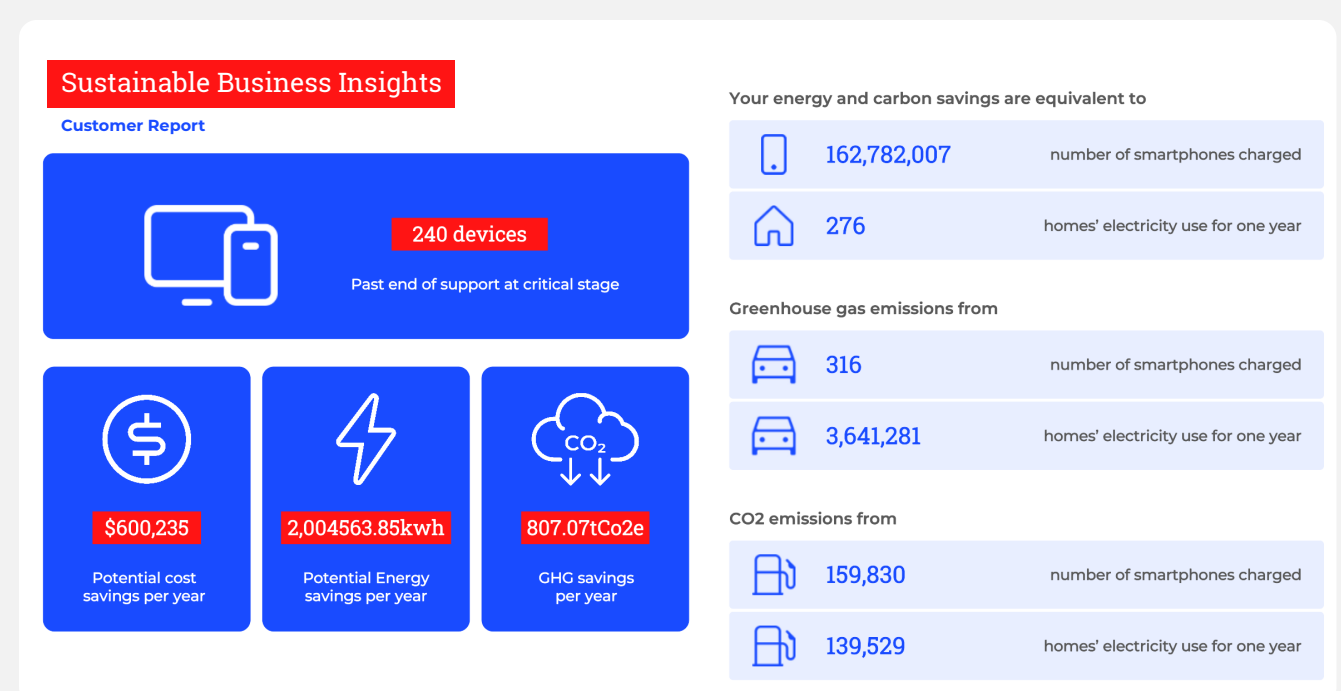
Sustainable Business Insights

Customer Report

240 devices

Past end of support at critical stage

$600,235

Potential cost savings per year

2,004563.85kwh

Potential Energy savings per year

$CO_2$

807.07tCo2e

GHG savings per year

Your energy and carbon savings are equivalent to

162,782,007 number of smartphones charged

276 homes' electricity use for one year

Greenhouse gas emissions from

316 number of smartphones charged

3,641,281 homes' electricity use for one year

CO2 emissions from

159,830 number of smartphones charged

139,529 homes' electricity use for one year